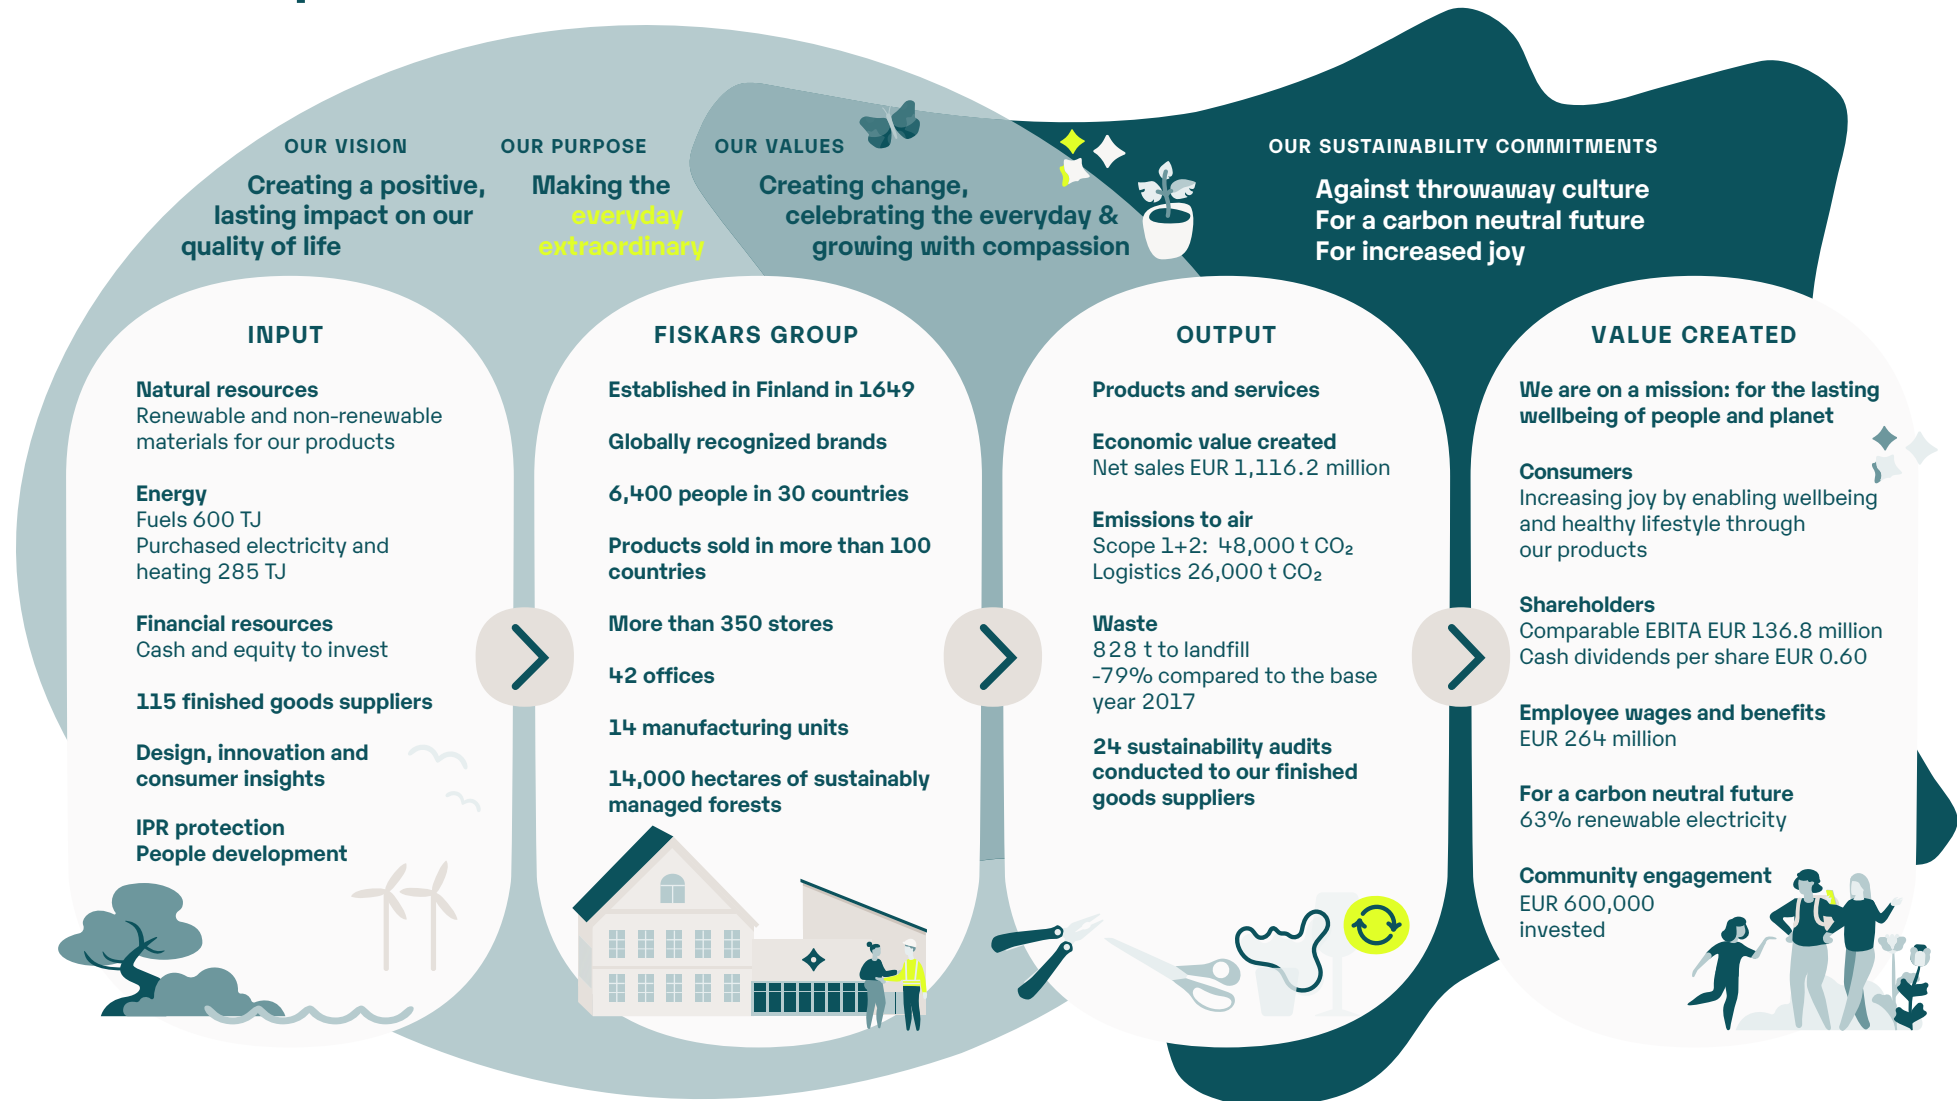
OUR VISION

Creating a positive, lasting impact on our quality of life

OUR PURPOSE

Making the everyday extraordinary

OUR VALUES

Creating change, celebrating the everyday & growing with compassion

OUR SUSTAINABILITY COMMITMENTS

Against throwaway culture
For a carbon neutral future
For increased joy

INPUT

Natural resources
Renewable and non-renewable materials for our products

Energy
Fuels 600 TJ
Purchased electricity and heating 285 TJ

Financial resources
Cash and equity to invest

115 finished goods suppliers

Design, innovation and consumer insights

IPR protection
People development

FISKARS GROUP

Established in Finland in 1649

Globally recognized brands

6,400 people in 30 countries

Products sold in more than 100 countries

More than 350 stores

42 offices

14 manufacturing units

14,000 hectares of sustainably managed forests

OUTPUT

Products and services

Economic value created
Net sales EUR 1,116.2 million

Emissions to air
Scope 1+2: 48,000 t $CO_2$
Logistics 26,000 t $CO_2$

Waste
828 t to landfill
-79% compared to the base year 2017

24 sustainability audits conducted to our finished goods suppliers

VALUE CREATED

We are on a mission: for the lasting wellbeing of people and planet

Consumers
Increasing joy by enabling wellbeing and healthy lifestyle through our products

Shareholders
Comparable EBITA EUR 136.8 million
Cash dividends per share EUR 0.60

Employee wages and benefits
EUR 264 million

For a carbon neutral future
63% renewable electricity

Community engagement
EUR 600,000 invested